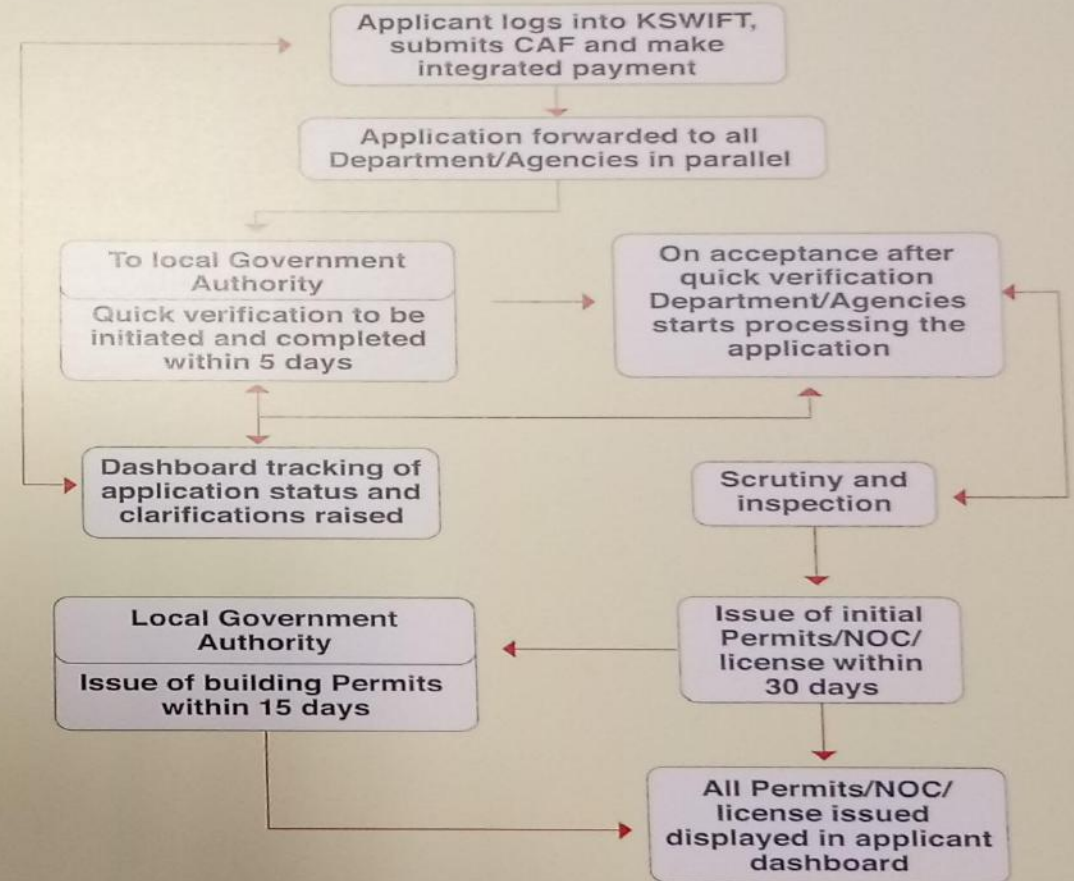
Applicant logs into KSWIFT, submits CAF and make integrated payment

Application forwarded to all Department/Agencies in parallel

To local Government Authority

Quick verification to be initiated and completed within 5 days

On acceptance after quick verification Department/Agencies starts processing the application

Dashboard tracking of application status and clarifications raised

Scrutiny and inspection

Local Government Authority

Issue of building Permits within 15 days

Issue of initial Permits/NOC/ license within 30 days

All Permits/NOC/ license issued displayed in applicant dashboard